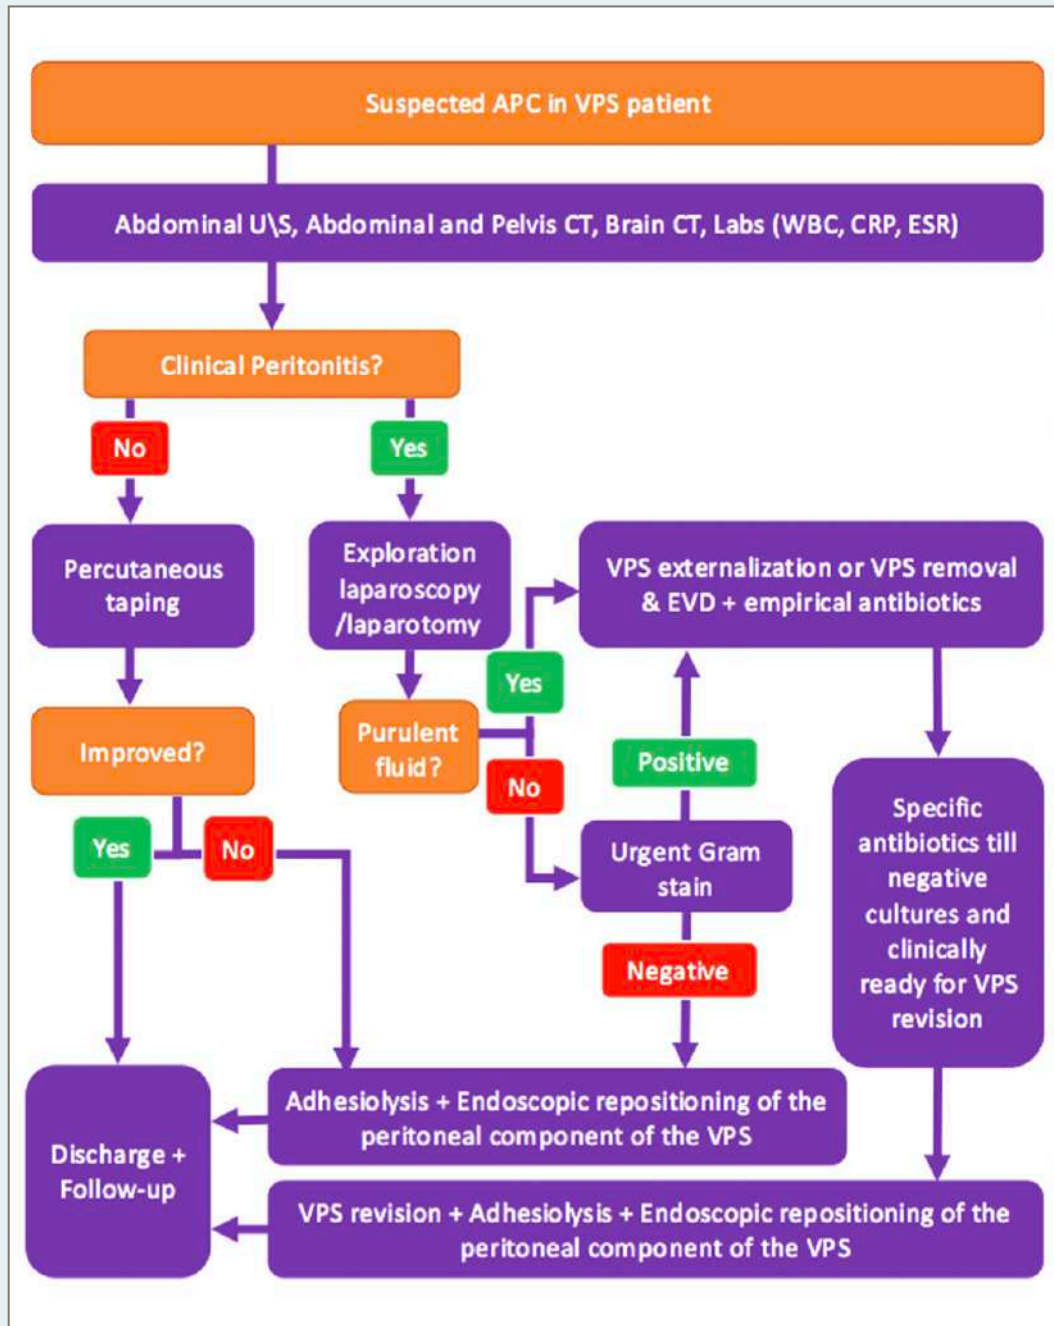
Suspected APC in VPS patient

Abdominal U\S, Abdominal and Pelvis CT, Brain CT, Labs (WBC, CRP, ESR)

Clinical Peritonitis?

No

Yes

Percutaneous taping

Exploration laparoscopy /laparotomy

VPS externalization or VPS removal & EVD + empirical antibiotics

Yes

Improved?

Purulent fluid?

Positive

No

Specific antibiotics till negative cultures and clinically ready for VPS revision

Yes

No

Urgent Gram stain

Negative

Discharge + Follow-up

Adhesiolysis + Endoscopic repositioning of the peritoneal component of the VPS

VPS revision + Adhesiolysis + Endoscopic repositioning of the peritoneal component of the VPS